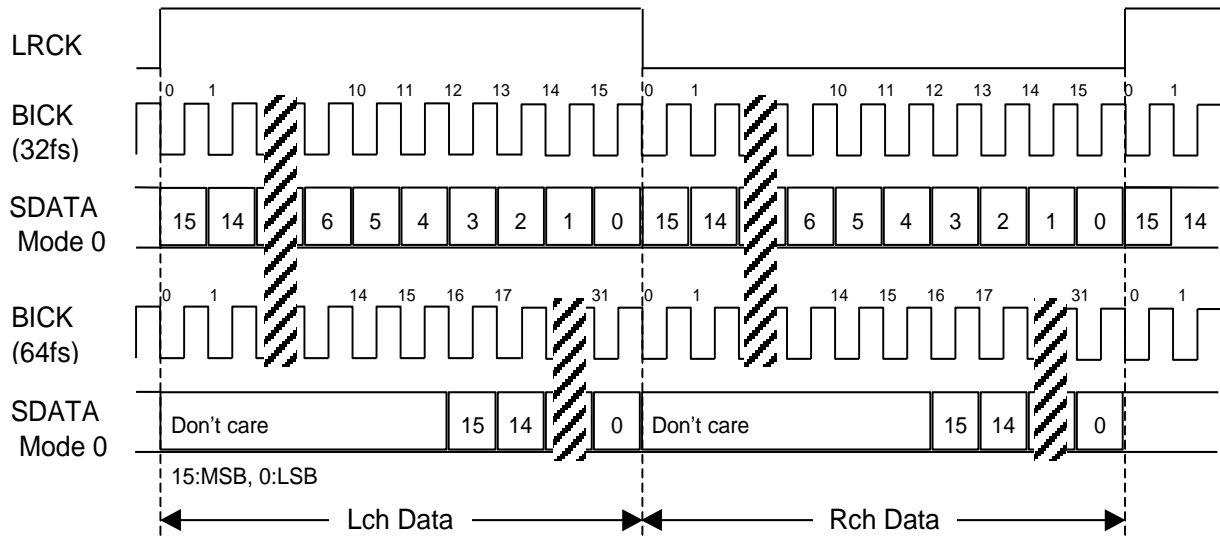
LRCK

BICK (32fs)

0 1 10 11 12 13 14 15 0 1 10 11 12 13 14 15 0 1

SDATA Mode 0

15 14 6 5 4 3 2 1 0 15 14 6 5 4 3 2 1 0 15 14

BICK (64fs)

0 1 14 15 16 17 31 0 1 14 15 16 17 31 0 1

SDATA Mode 0

Don't care 15 14 0 Don't care 15 14 0

15:MSB, 0:LSB

Lch Data

Rch Data